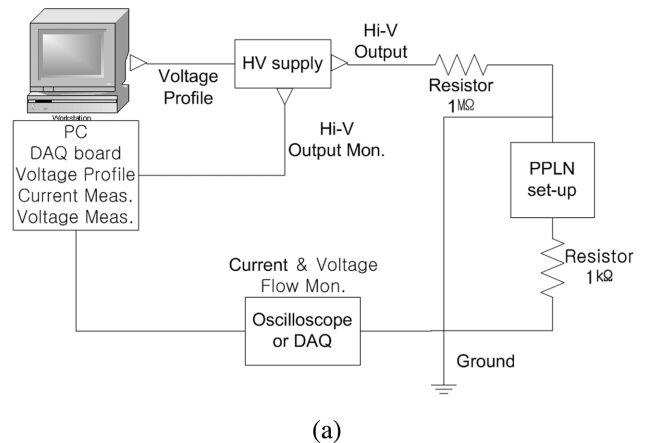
Workstation

PC
DAQ board
Voltage Profile
Current Meas.
Voltage Meas.

Voltage Profile

HV supply

Hi-V Output

Resistor 1MΩ

Hi-V Output Mon.

PPLN set-up

Resistor 1kΩ

Current & Voltage Flow Mon.

Oscilloscope or DAQ

Ground

(a)